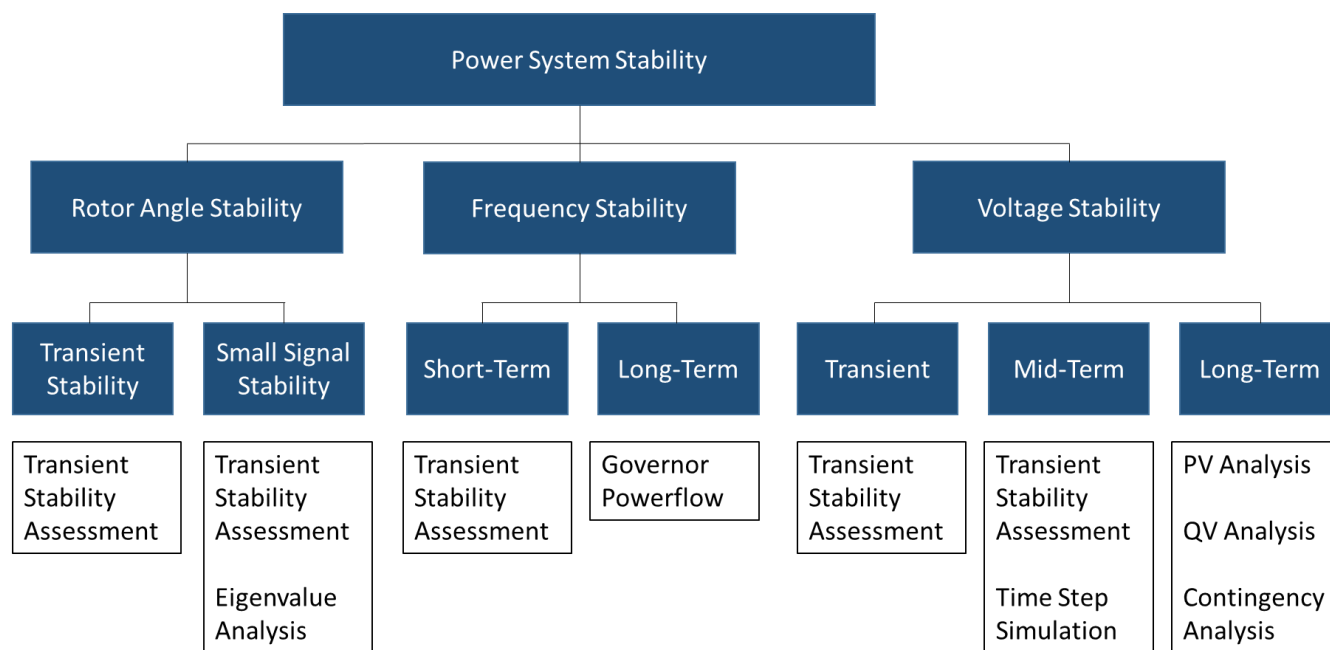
Power System Stability

Rotor Angle Stability

Frequency Stability

Voltage Stability

Transient Stability

Small Signal Stability

Short-Term

Long-Term

Transient

Mid-Term

Long-Term

Transient Stability Assessment

Transient Stability Assessment

Eigenvalue Analysis

Transient Stability Assessment

Governor Powerflow

Transient Stability Assessment

Transient Stability Assessment

Time Step Simulation

PV Analysis

QV Analysis

Contingency Analysis